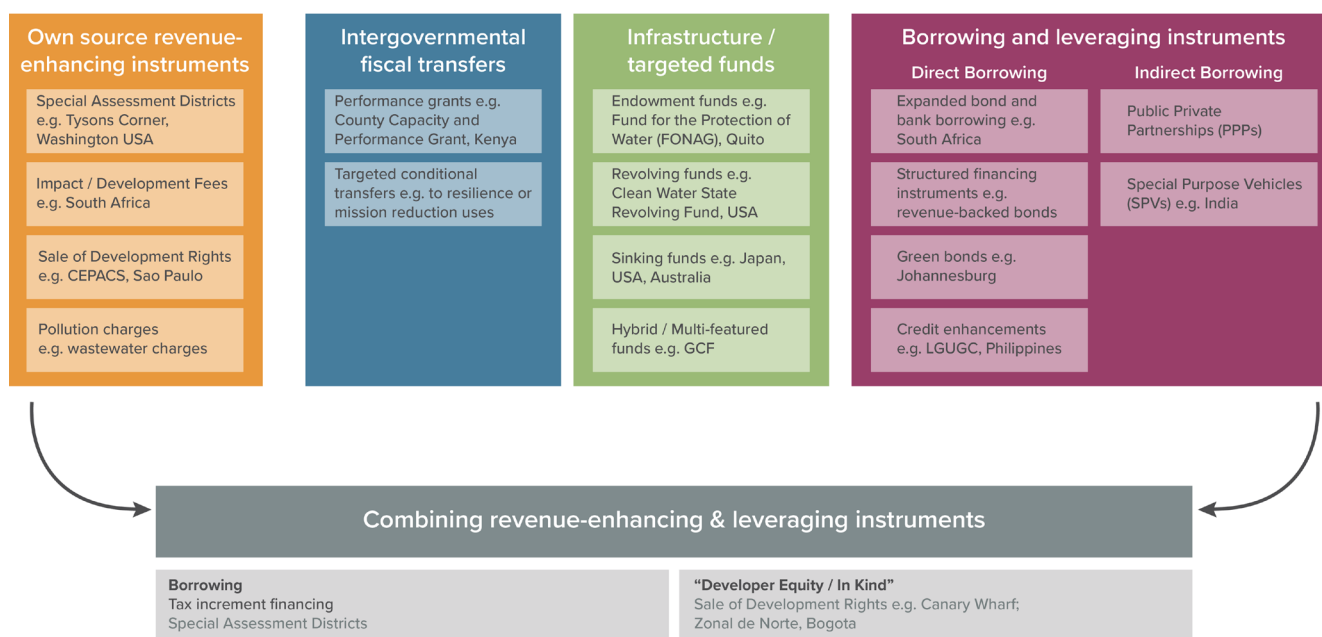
Own source revenue-enhancing instruments

Special Assessment Districts e.g. Tysons Corner, Washington USA

Impact / Development Fees e.g. South Africa

Sale of Development Rights e.g. CEPACS, Sao Paulo

Pollution charges e.g. wastewater charges

Intergovernmental fiscal transfers

Performance grants e.g. County Capacity and Performance Grant, Kenya

Targeted conditional transfers e.g. to resilience or mission reduction uses

Infrastructure / targeted funds

Endowment funds e.g. Fund for the Protection of Water (FONAG), Quito

Revolving funds e.g. Clean Water State Revolving Fund, USA

Sinking funds e.g. Japan, USA, Australia

Hybrid / Multi-featured funds e.g. GCF

Borrowing and leveraging instruments

Direct Borrowing

Expanded bond and bank borrowing e.g. South Africa

Structured financing instruments e.g. revenue-backed bonds

Green bonds e.g. Johannesburg

Credit enhancements e.g. LGUGC, Philippines

Indirect Borrowing

Public Private Partnerships (PPPs)

Special Purpose Vehicles (SPVs) e.g. India

Combining revenue-enhancing & leveraging instruments

Borrowing
Tax increment financing
Special Assessment Districts

"Developer Equity / In Kind"
Sale of Development Rights e.g. Canary Wharf; Zonal de Norte, Bogota